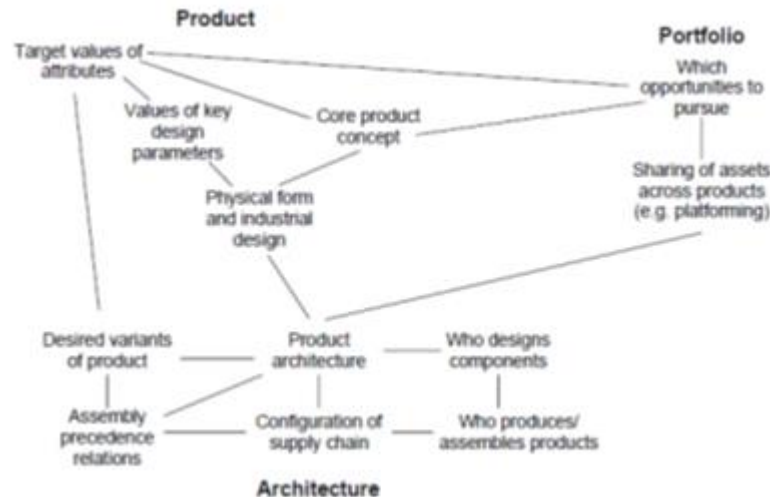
Product

Target values of attributes

Values of key design parameters

Core product concept

Physical form and industrial design

Portfolio

Which opportunities to pursue

Sharing of assets across products (e.g. platforming)

Desired variants of product

Product architecture

Who designs components

Assembly precedence relations

Configuration of supply chain

Who produces/ assembles products

Architecture